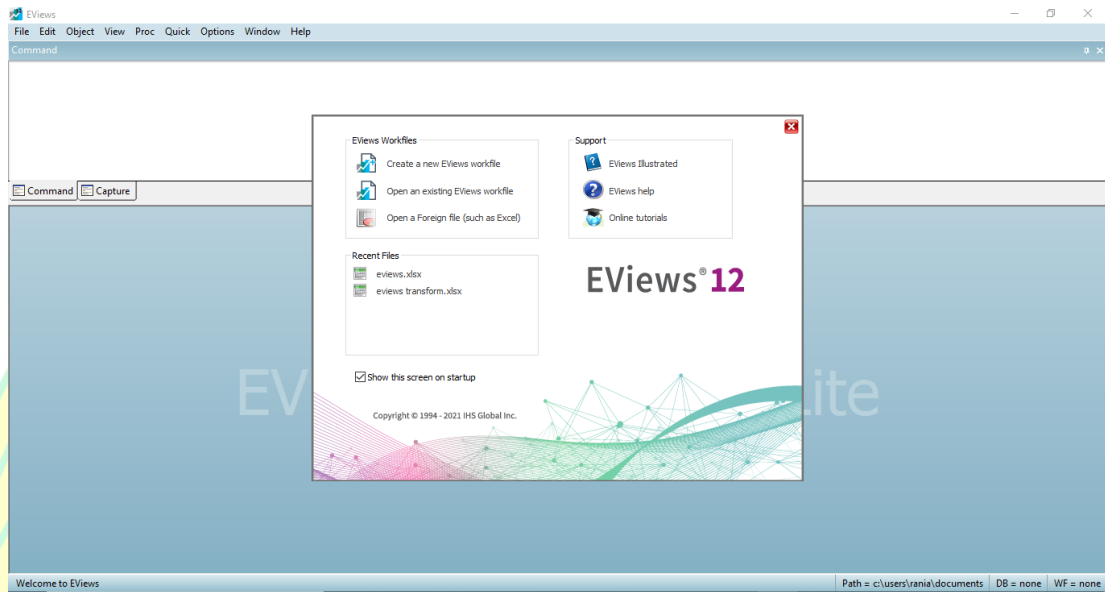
EViews

File Edit Object View Proc Quick Options Window Help

Command

Command Capture

EViews Workfiles

Create a new EViews workfile

Open an existing EViews workfile

Open a Foreign file (such as Excel)

Support

EViews Illustrated

EViews help

Online tutorials

Recent Files

eviews.xlsx

eviews transform.xlsx

EViews® 12

Show this screen on startup

Copyright © 1994 - 2021 IHS Global Inc.

EV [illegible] Lite

Welcome to EViews

Path = c:\users\rania\documents | DB = none | WF = none